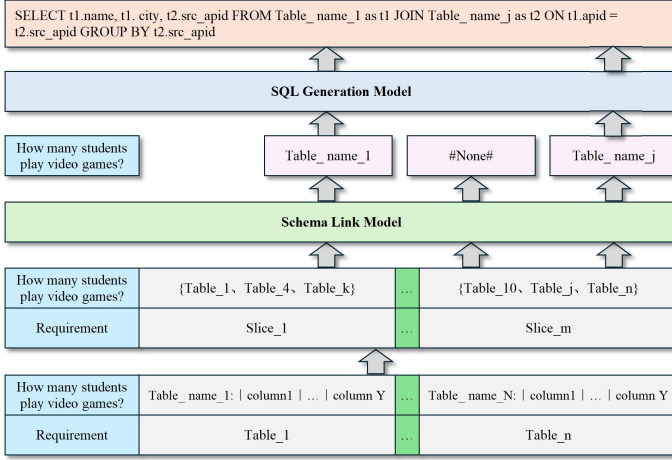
SELECT t1.name, t1. city, t2.src_apid FROM Table_ name_1 as t1 JOIN Table_ name_j as t2 ON t1.apid = t2.src_apid GROUP BY t2.src_apid

SQL Generation Model

How many students play video games?

Table_ name_1

#None#

Table_ name_j

Schema Link Model

| How many students play video games? | {Table_1、Table_4、Table_k} | … | {Table_10、Table_j、Table_n} |
|---|---|---|---|
| Requirement | Slice_1 | … | Slice_m |

| How many students play video games? | Table_ name_1: \| column1 \| … \| column Y | … | Table_ name_N: \| column1 \| … \| column Y |
|---|---|---|---|
| Requirement | Table_1 | … | Table_n |